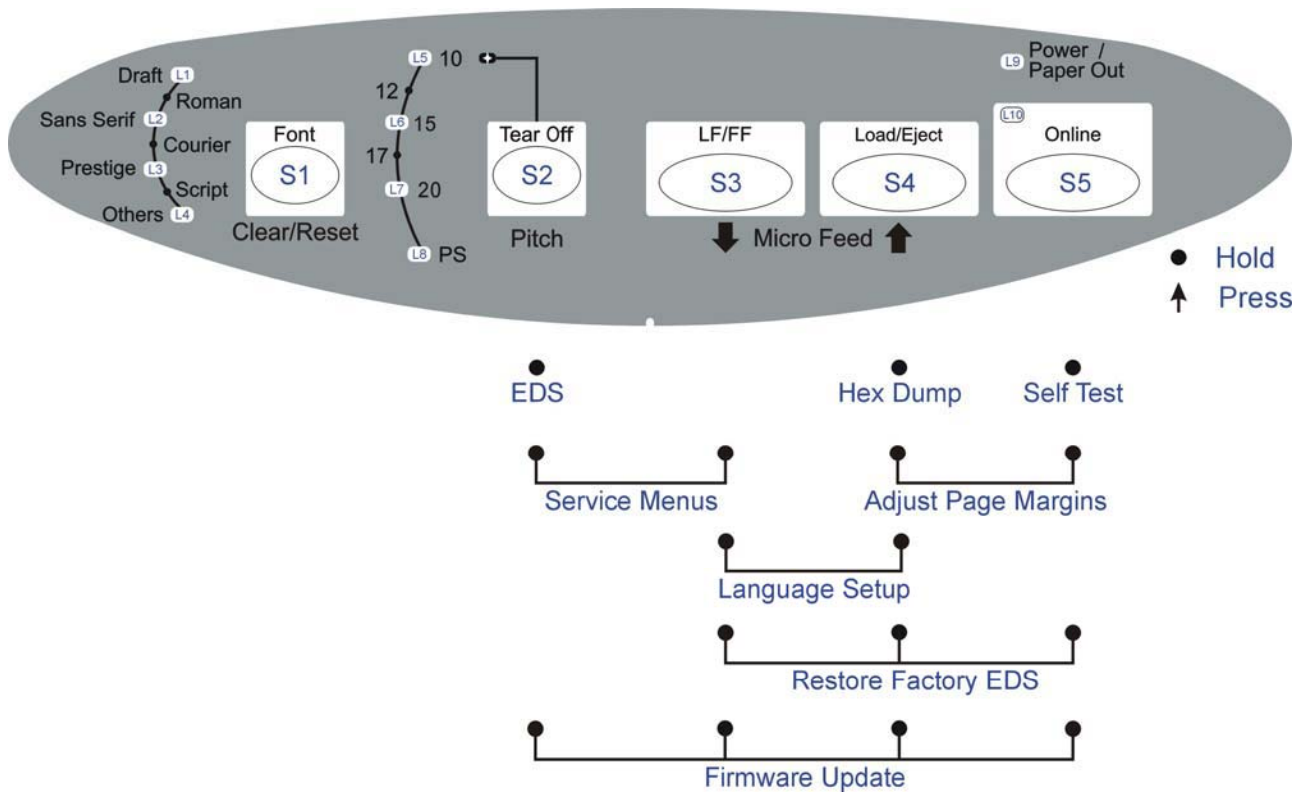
Draft L1
Roman
Sans Serif L2
Courier
Prestige L3
Script
Others L4

Font
S1
Clear/Reset

L5 10
12
L6 15
17
L7 20
L8 PS

Tear Off
S2
Pitch

LF/FF
S3

Load/Eject
S4

Micro Feed

L9 Power / Paper Out

L10
Online
S5

Hold
Press

EDS
Hex Dump
Self Test

Service Menus
Adjust Page Margins

Language Setup

Restore Factory EDS

Firmware Update